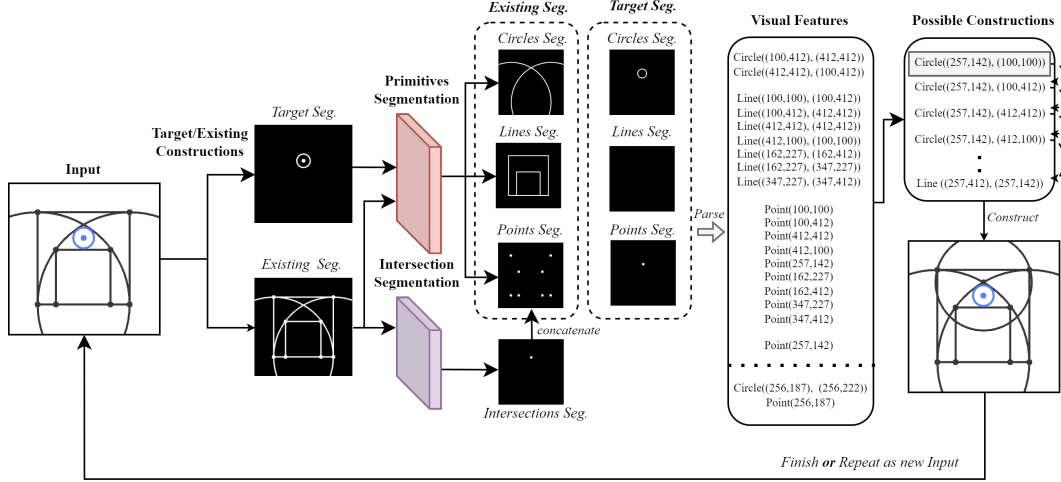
Existing Seg.

Target Seg.

Visual Features

Possible Constructions

Circles Seg.

Circles Seg.

Circle((100,412), (412,412))
Circle((412,412), (100,412))

Line((100,100), (100,412))
Line((100,412), (412,412))
Line((412,412), (412,412))
Line((412,412), (100,100))
Line((162,227), (162,412))
Line((162,227), (347,227))
Line((347,227), (347,412))

Point(100,100)
Point(100,412)
Point(412,412)
Point(412,100)
Point(257,142)
Point(162,227)
Point(162,412)
Point(347,227)
Point(347,412)

Point(257,142)

Circle((256,187), (256,222))
Point(256,187)

Circle((257,142), (100,100))
Circle((257,142), (100,412))
Circle((257,142), (412,412))
Circle((257,142), (412,100))
:
Line ((257,412), (257,142))

Primitives Segmentation

Target/Existing Constructions

Target Seg.

Lines Seg.

Lines Seg.

Input

Points Seg.

Points Seg.

Parse

Construct

Existing Seg.

Intersection Segmentation

concatenate

Intersections Seg.

Finish or Repeat as new Input